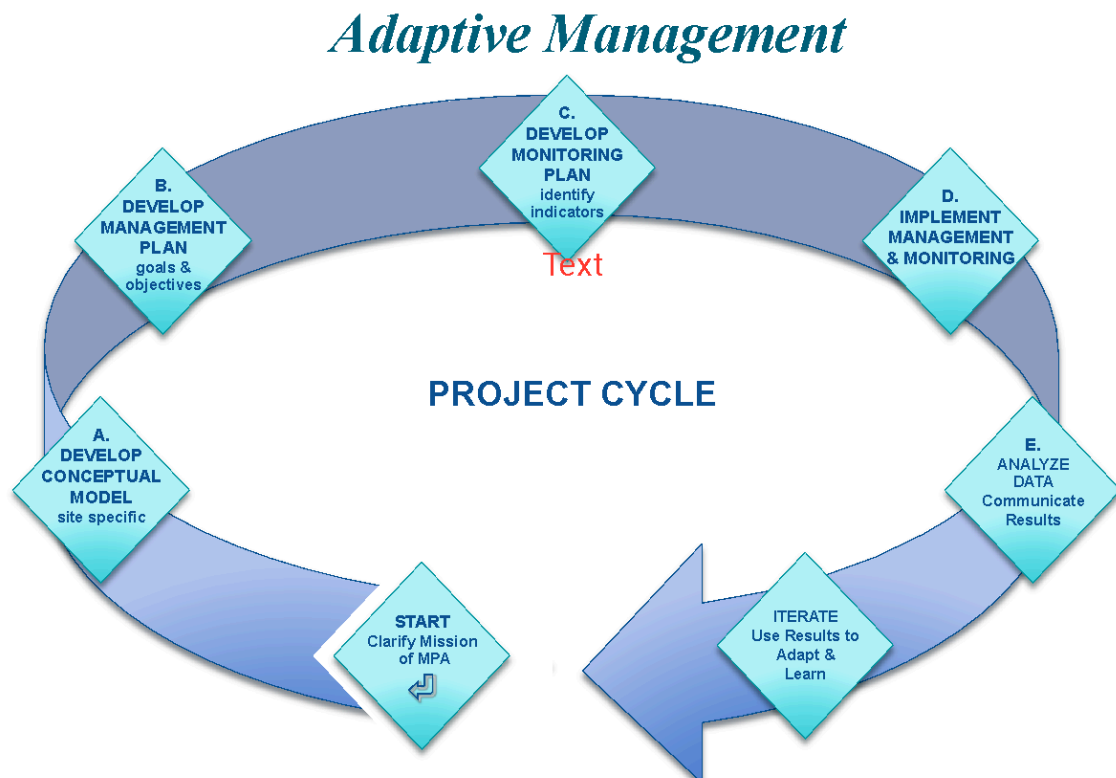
Adaptive Management

C.
DEVELOP
MONITORING
PLAN
identify
indicators

Text

B.
DEVELOP
MANAGEMENT
PLAN
goals &
objectives

D.
IMPLEMENT
MANAGEMENT
& MONITORING

PROJECT CYCLE

A.
DEVELOP
CONCEPTUAL
MODEL
site specific

E.
ANALYZE
DATA
Communicate
Results

START
Clarify Mission
of MPA

ITERATE
Use Results to
Adapt &
Learn